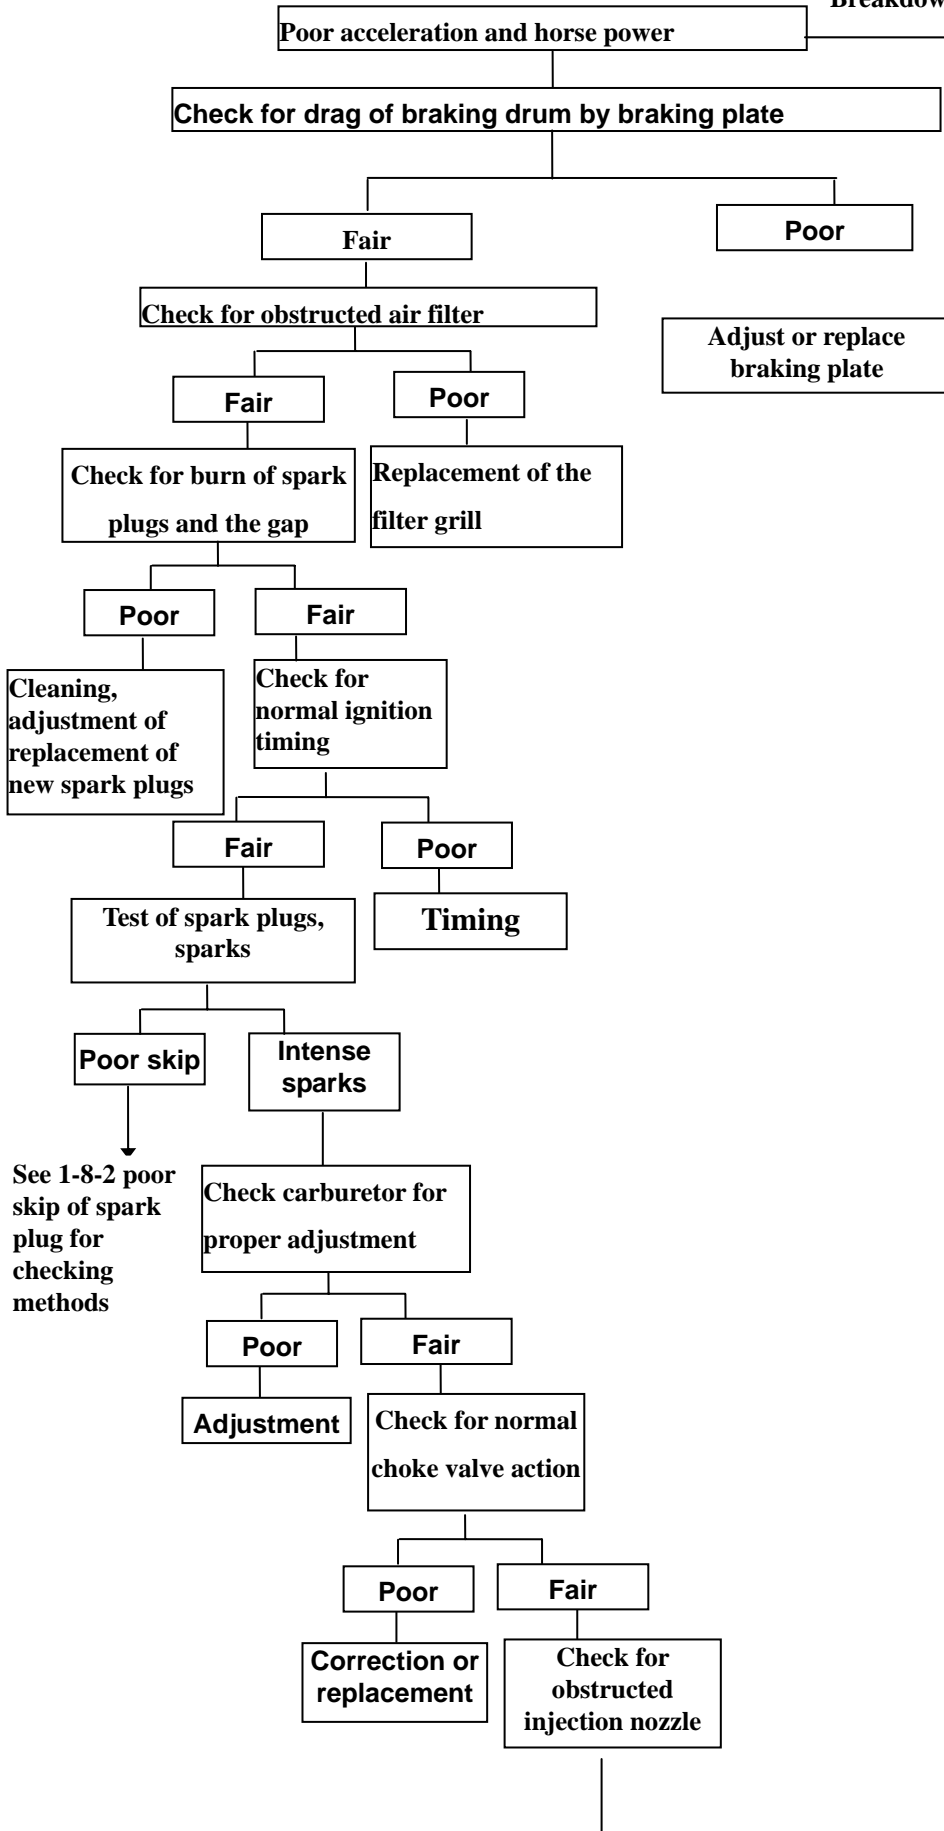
Breakdow

Poor acceleration and horse power

Check for drag of braking drum by braking plate

Fair

Poor

Check for obstructed air filter

Adjust or replace braking plate

Fair

Poor

Check for burn of spark plugs and the gap

Replacement of the filter grill

Poor

Fair

Cleaning, adjustment of replacement of new spark plugs

Check for normal ignition timing

Fair

Poor

Test of spark plugs, sparks

Timing

Poor skip

Intense sparks

See 1-8-2 poor skip of spark plug for checking methods

Check carburetor for proper adjustment

Poor

Fair

Adjustment

Check for normal choke valve action

Poor

Fair

Correction or replacement

Check for obstructed injection nozzle